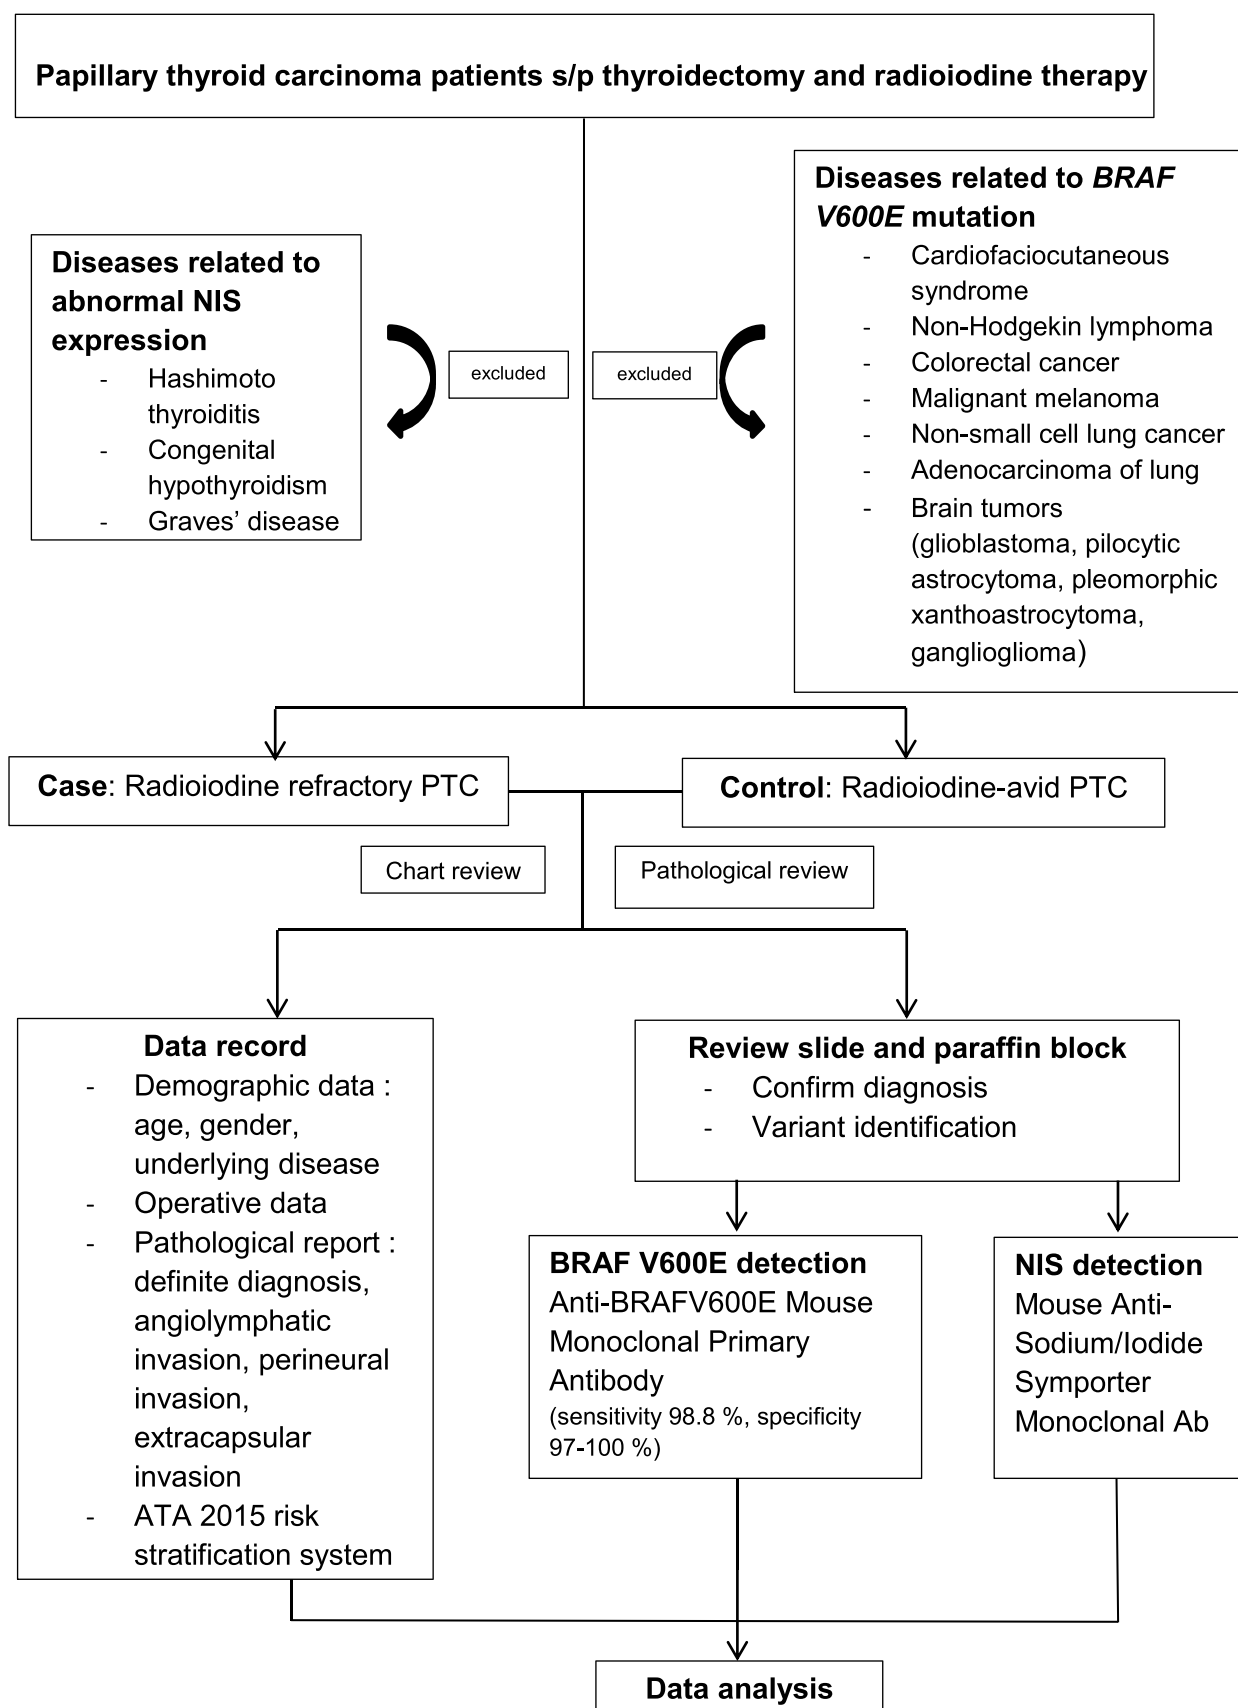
Papillary thyroid carcinoma patients s/p thyroidectomy and radioiodine therapy

Diseases related to abnormal NIS expression
- Hashimoto thyroiditis
- Congenital hypothyroidism
- Graves' disease

excluded

excluded

Diseases related to *BRAF V600E* mutation
- Cardiofaciocutaneous syndrome
- Non-Hodgekin lymphoma
- Colorectal cancer
- Malignant melanoma
- Non-small cell lung cancer
- Adenocarcinoma of lung
- Brain tumors (glioblastoma, pilocytic astrocytoma, pleomorphic xanthoastrocytoma, ganglioglioma)

**Case**: Radioiodine refractory PTC

**Control**: Radioiodine-avid PTC

Chart review

Pathological review

Data record
- Demographic data : age, gender, underlying disease
- Operative data
- Pathological report : definite diagnosis, angiolymphatic invasion, perineural invasion, extracapsular invasion
- ATA 2015 risk stratification system

Review slide and paraffin block
- Confirm diagnosis
- Variant identification

BRAF V600E detection
Anti-BRAFV600E Mouse Monoclonal Primary Antibody
(sensitivity 98.8 %, specificity 97-100 %)

NIS detection
Mouse Anti-Sodium/Iodide Symporter Monoclonal Ab

Data analysis